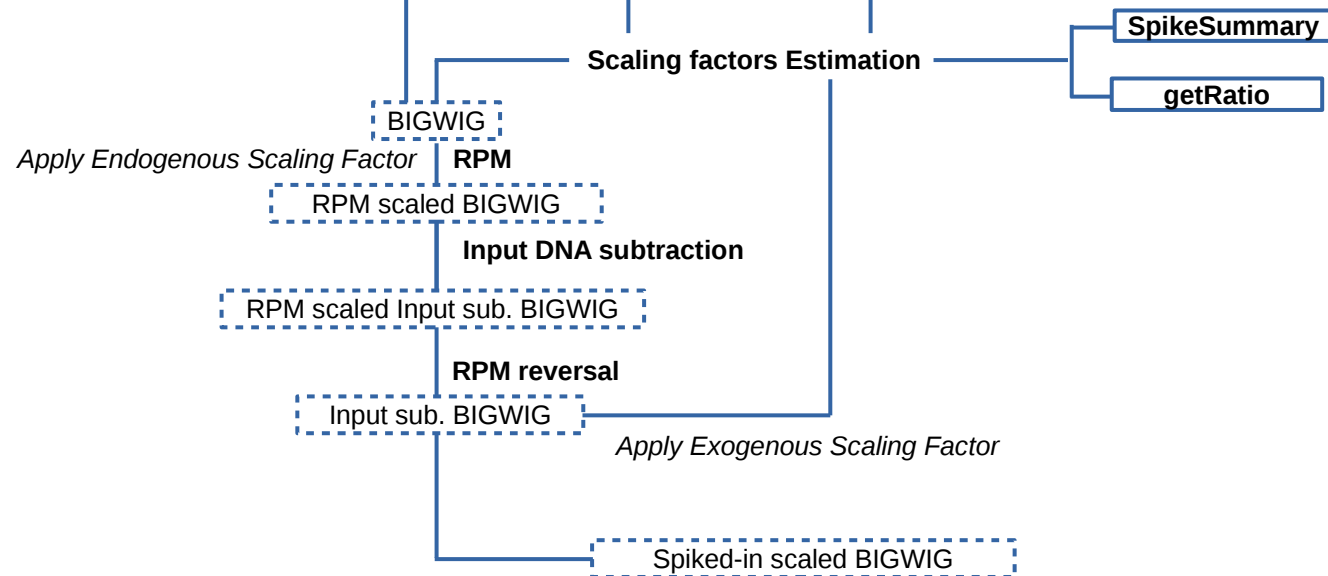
Scaling factors Estimation

SpikeSummary

getRatio

BIGWIG

Apply Endogenous Scaling Factor

RPM

RPM scaled BIGWIG

Input DNA subtraction

RPM scaled Input sub. BIGWIG

RPM reversal

Input sub. BIGWIG

Apply Exogenous Scaling Factor

Spiked-in scaled BIGWIG